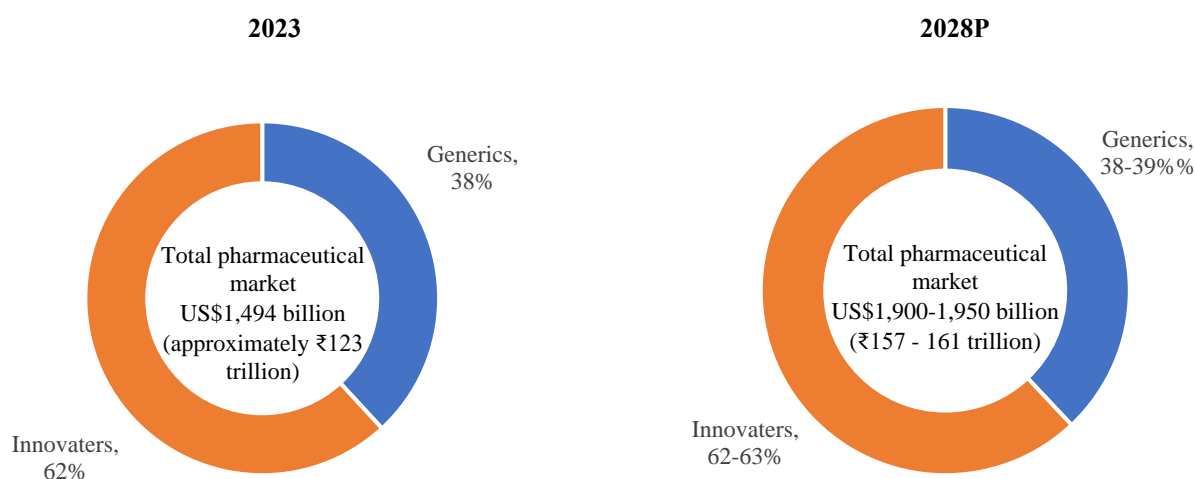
2023

Generics, 38%

Total pharmaceutical market US$1,494 billion (approximately ₹123 trillion)

Innovaters, 62%

2028P

Generics, 38-39%%

Total pharmaceutical market US$1,900-1,950 billion (₹157 - 161 trillion)

Innovaters, 62-63%